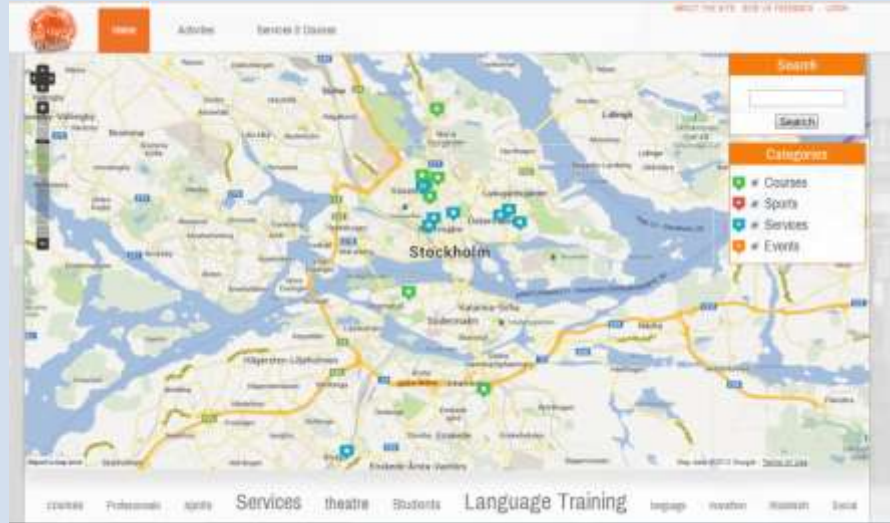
Home Activities Services & Courses

ABOUT THE SITE SEND US FEEDBACK LOGIN

Search

Search

Categories

Courses
Sports
Services
Events

Stockholm

Södermalm

Hägersten-Liljeholmen

courses Professionals sports Services theatre Students Language Training language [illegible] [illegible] Social